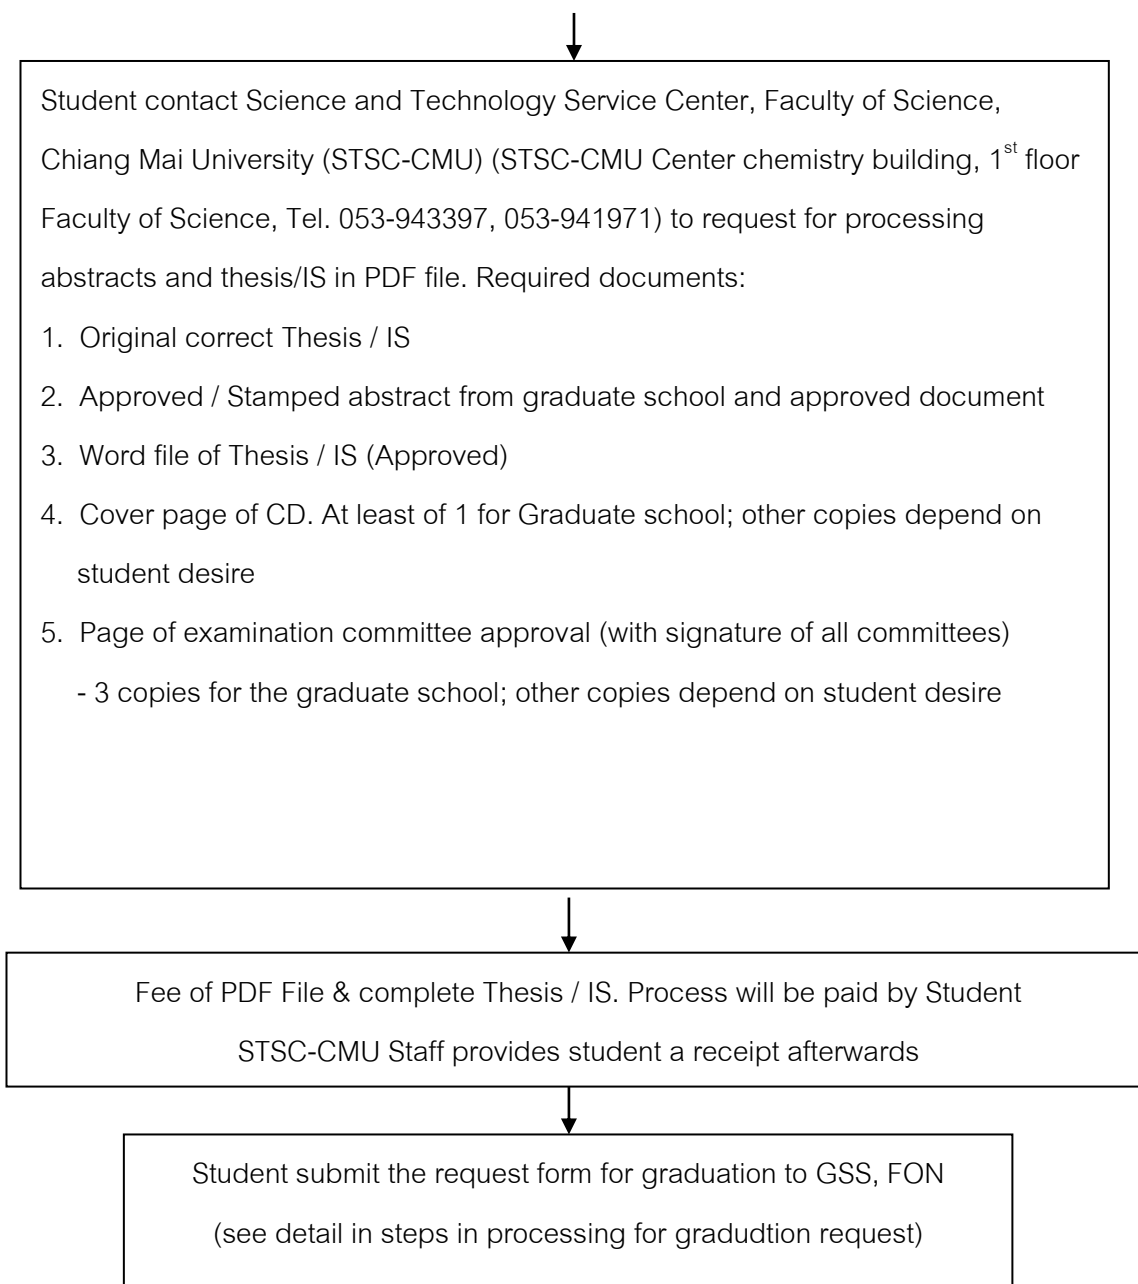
Student contact Science and Technology Service Center, Faculty of Science, Chiang Mai University (STSC-CMU) (STSC-CMU Center chemistry building, $1^{st}$ floor Faculty of Science, Tel. 053-943397, 053-941971) to request for processing abstracts and thesis/IS in PDF file. Required documents:

1. Original correct Thesis / IS
2. Approved / Stamped abstract from graduate school and approved document
3. Word file of Thesis / IS (Approved)
4. Cover page of CD. At least of 1 for Graduate school; other copies depend on student desire
5. Page of examination committee approval (with signature of all committees)
- 3 copies for the graduate school; other copies depend on student desire

Fee of PDF File & complete Thesis / IS. Process will be paid by Student

STSC-CMU Staff provides student a receipt afterwards

Student submit the request form for graduation to GSS, FON

(see detail in steps in processing for gradudtion request)